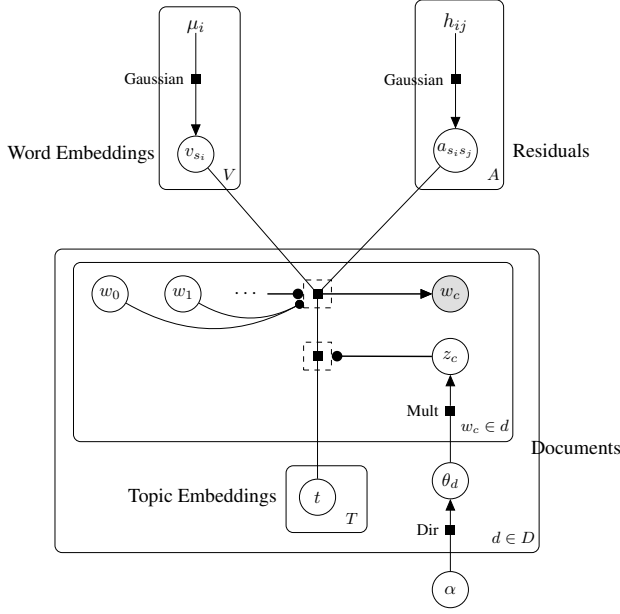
$\mu_i$

Gaussian

Word Embeddings

$v_{s_i}$

$V$

$h_{ij}$

Gaussian

$a_{s_i s_j}$

Residuals

$A$

$w_0$

$w_1$

$\cdots$

$w_c$

$z_c$

Mult

$w_c \in d$

Documents

Topic Embeddings

$t$

$T$

$\theta_d$

Dir

$d \in D$

$\alpha$